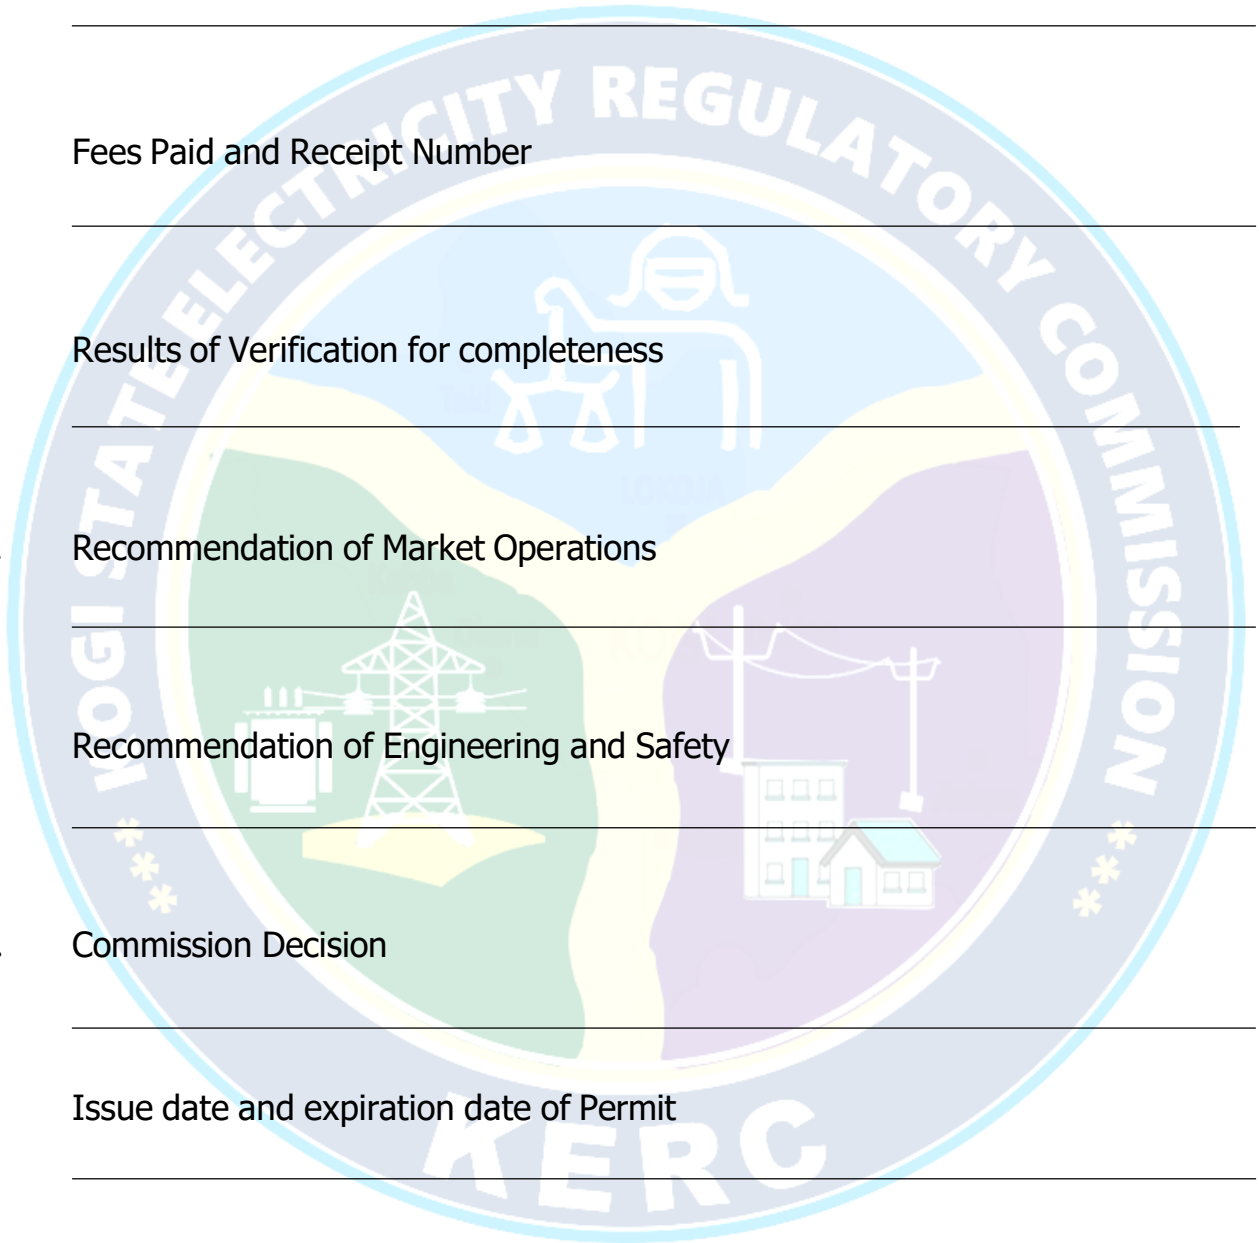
Fees Paid and Receipt Number

Results of Verification for completeness

Recommendation of Market Operations

Recommendation of Engineering and Safety

Commission Decision

Issue date and expiration date of Permit

KOGI STATE ELECTRICITY REGULATORY COMMISSION

KERC